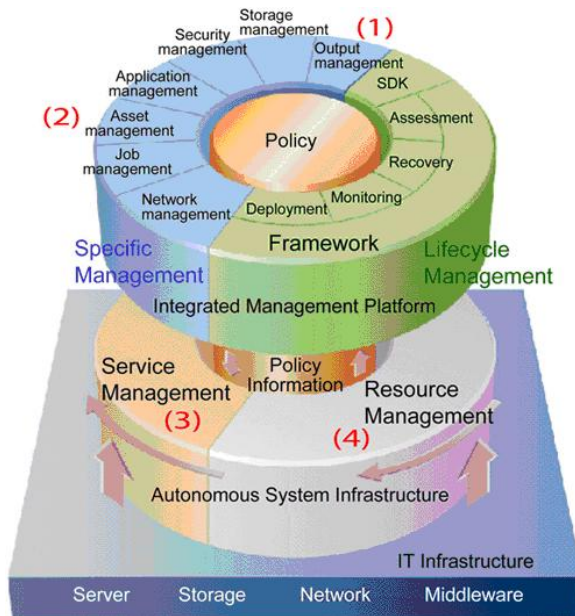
Storage management
(1)
Security management
Output management
Application management
SDK
(2)
Asset management
Assessment
Policy
Job management
Recovery
Network management
Monitoring
Deployment
Framework
Specific Management
Lifecycle Management
Integrated Management Platform
Service Management
Policy Information
Resource Management
(3)
(4)
Autonomous System Infrastructure
IT Infrastructure
Server
Storage
Network
Middleware